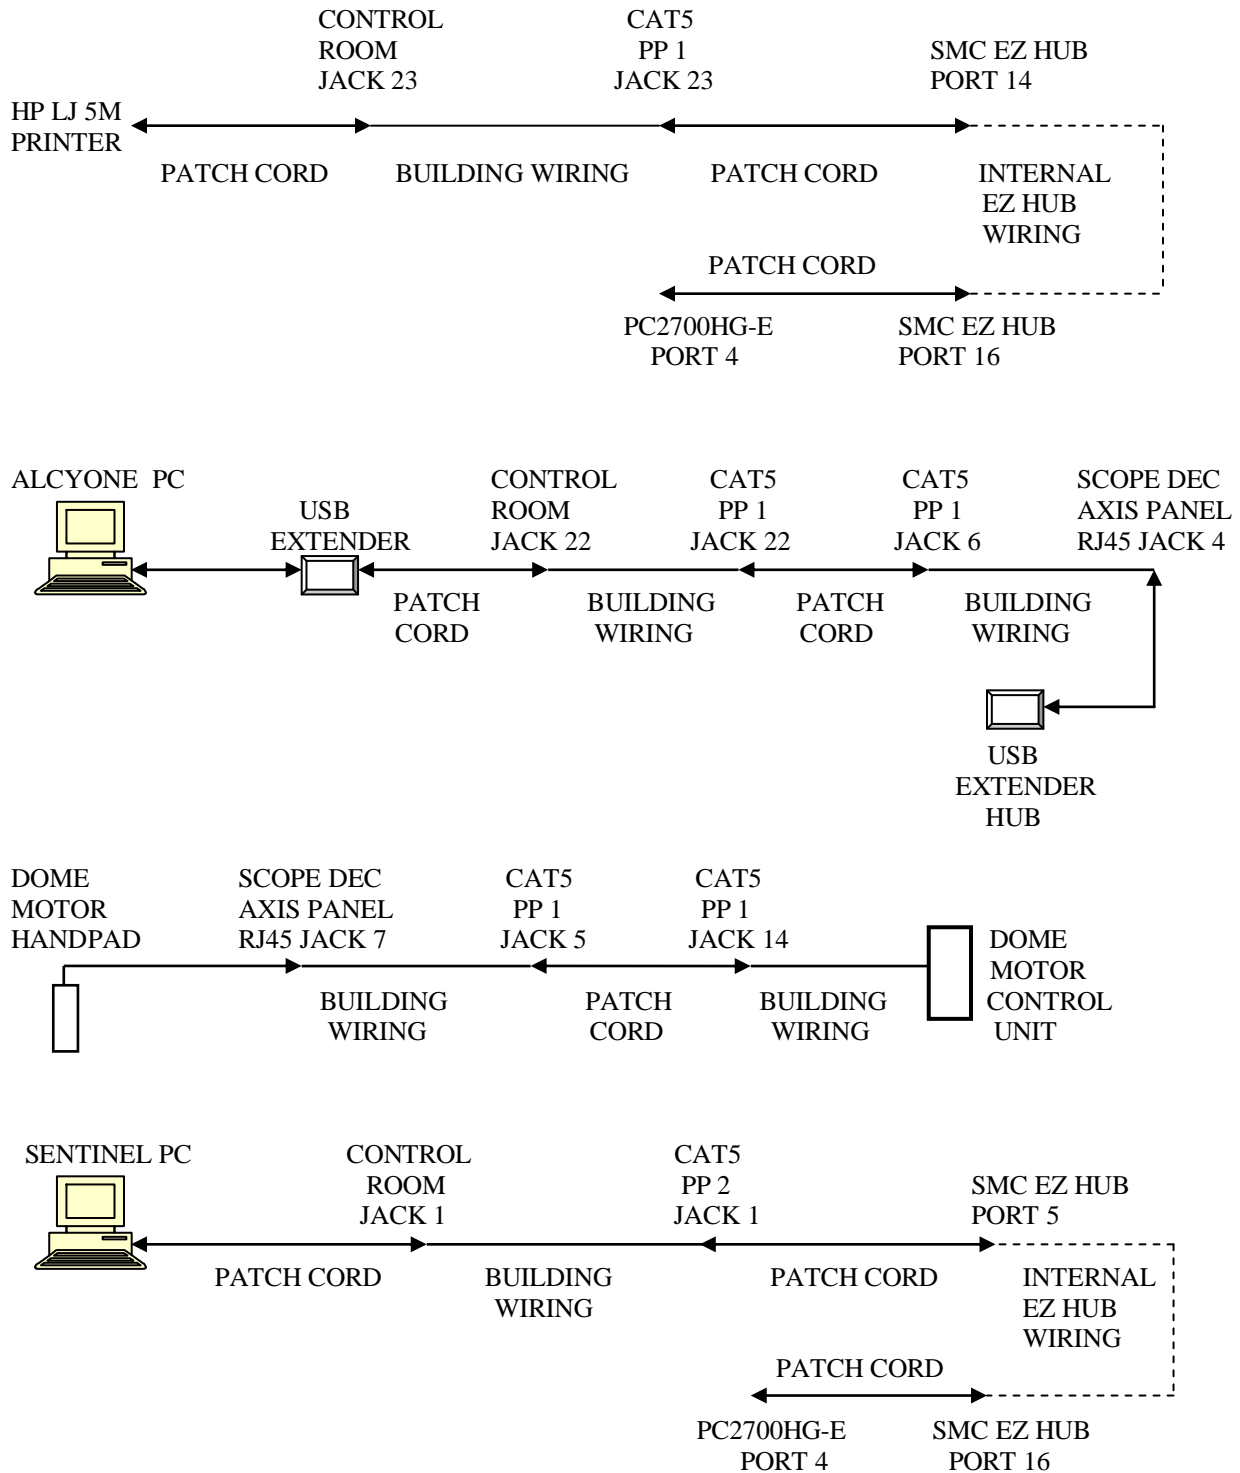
CONTROL ROOM JACK 23

CAT5 PP 1 JACK 23

SMC EZ HUB PORT 14

HP LJ 5M PRINTER

PATCH CORD

BUILDING WIRING

PATCH CORD

INTERNAL EZ HUB WIRING

PATCH CORD

PC2700HG-E PORT 4

SMC EZ HUB PORT 16

ALCYONE PC

USB EXTENDER

CONTROL ROOM JACK 22

CAT5 PP 1 JACK 22

CAT5 PP 1 JACK 6

SCOPE DEC AXIS PANEL RJ45 JACK 4

PATCH CORD

BUILDING WIRING

PATCH CORD

BUILDING WIRING

USB EXTENDER HUB

DOME MOTOR HANDPAD

SCOPE DEC AXIS PANEL RJ45 JACK 7

CAT5 PP 1 JACK 5

CAT5 PP 1 JACK 14

DOME MOTOR CONTROL UNIT

BUILDING WIRING

PATCH CORD

BUILDING WIRING

SENTINEL PC

CONTROL ROOM JACK 1

CAT5 PP 2 JACK 1

SMC EZ HUB PORT 5

PATCH CORD

BUILDING WIRING

PATCH CORD

INTERNAL EZ HUB WIRING

PATCH CORD

PC2700HG-E PORT 4

SMC EZ HUB PORT 16